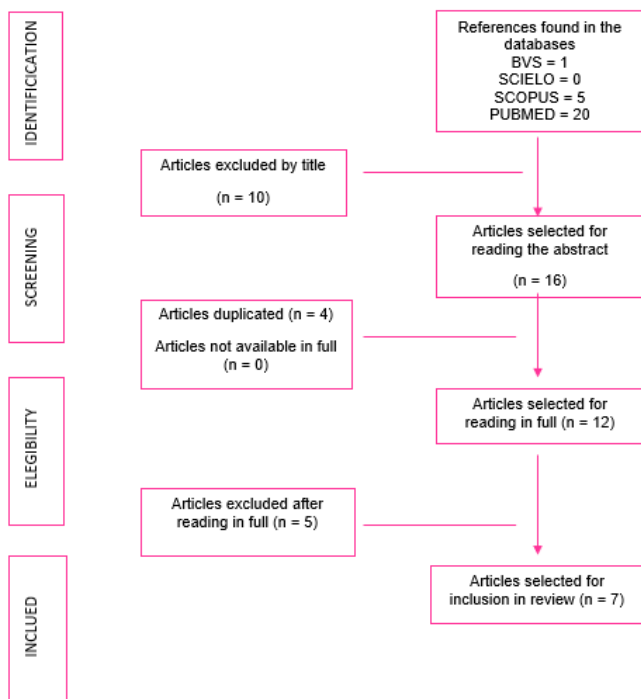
IDENTIFICATION

References found in the databases
BVS = 1
SCIELO = 0
SCOPUS = 5
PUBMED = 20

Articles excluded by title

(n = 10)

SCREENING

Articles selected for reading the abstract

(n = 16)

Articles duplicated (n = 4)

Articles not available in full (n = 0)

ELEGIBILITY

Articles selected for reading in full (n = 12)

Articles excluded after reading in full (n = 5)

INCLUED

Articles selected for inclusion in review (n = 7)